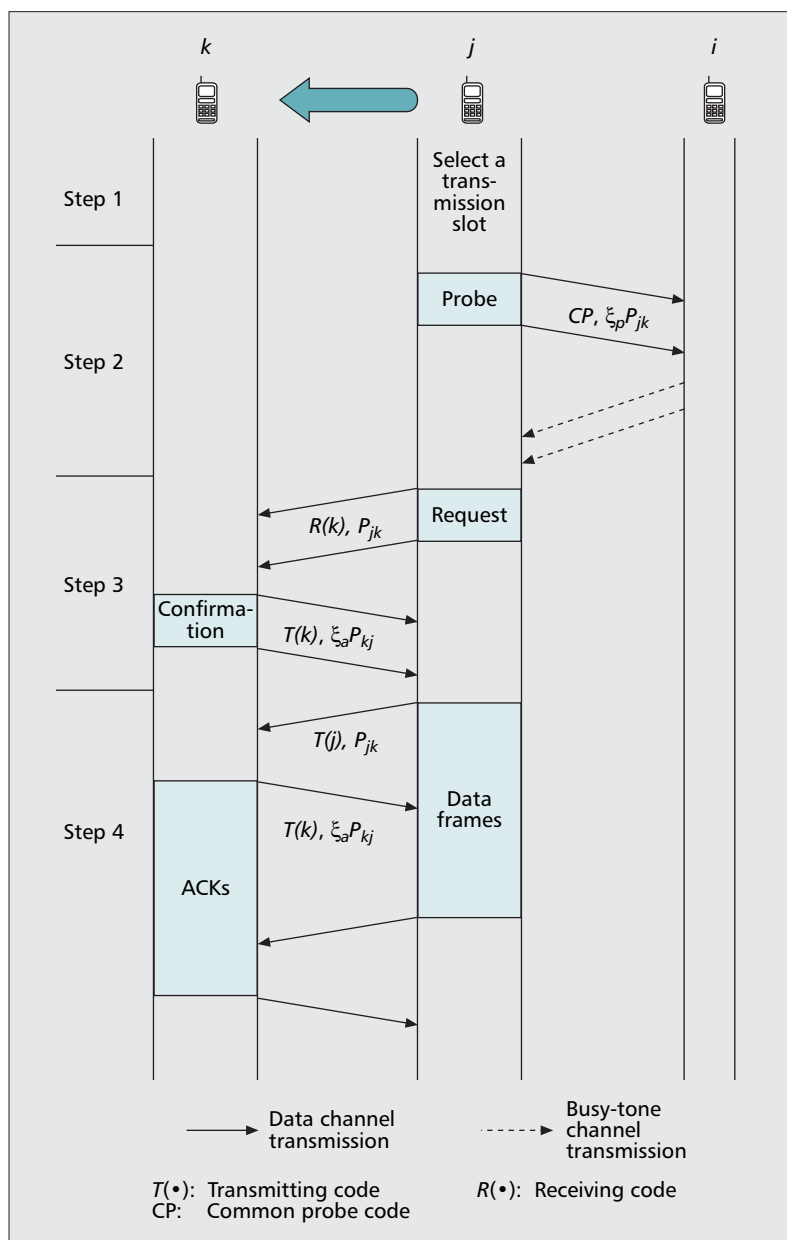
k

j

i

Select a transmission slot

Step 1

Probe

$CP$, $\xi_p P_{jk}$

Step 2

Request

$R(k)$, $P_{jk}$

Step 3

Confirmation

$T(k)$, $\xi_a P_{kj}$

$T(j)$, $P_{jk}$

Step 4

Data frames

$T(k)$, $\xi_a P_{kj}$

ACKs

Data channel transmission

Busy-tone channel transmission

$T(\bullet)$: Transmitting code
CP: Common probe code

$R(\bullet)$: Receiving code